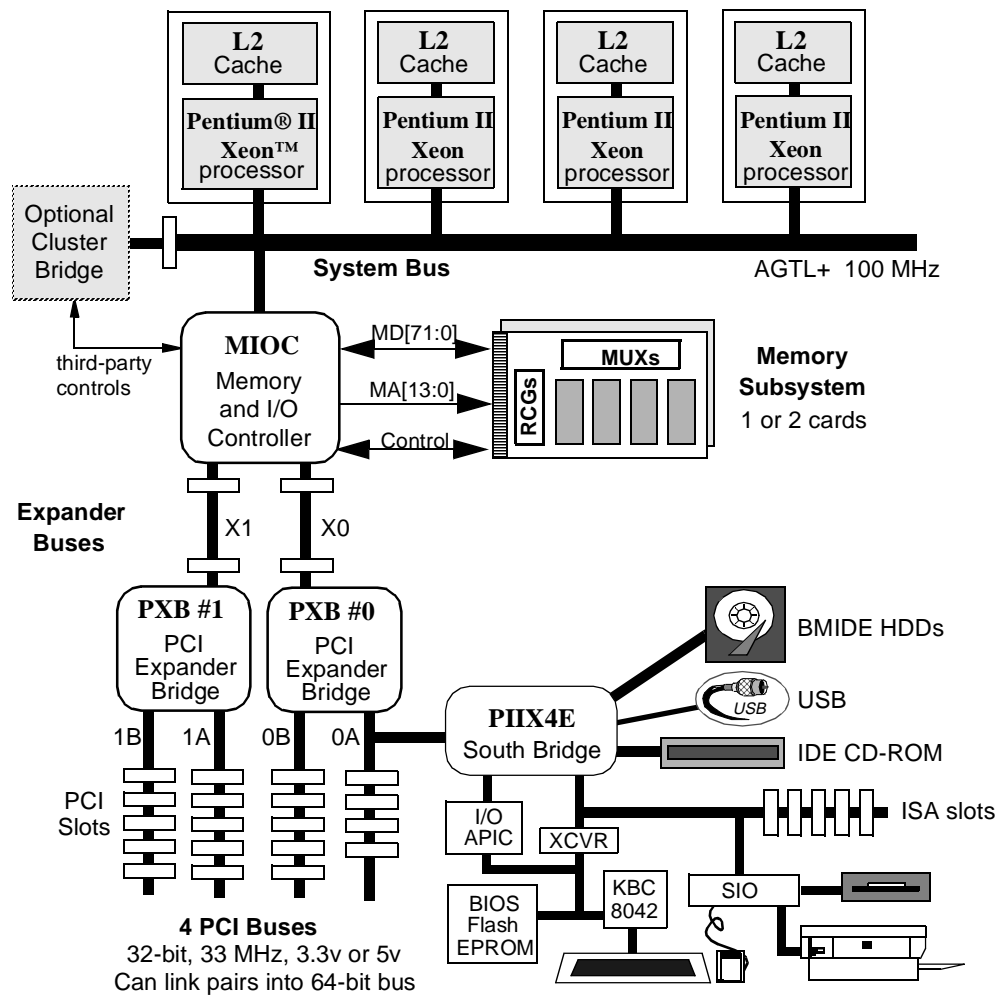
L2 Cache

Pentium® II Xeon™ processor

L2 Cache

Pentium II Xeon processor

L2 Cache

Pentium II Xeon processor

L2 Cache

Pentium II Xeon processor

Optional Cluster Bridge

System Bus

AGTL+ 100 MHz

third-party controls

MIOC Memory and I/O Controller

MD[71:0]

MA[13:0]

Control

RCGs

MUXs

Memory Subsystem 1 or 2 cards

Expander Buses

X1

X0

PXB #1 PCI Expander Bridge

PXB #0 PCI Expander Bridge

BMIDE HDDs

USB

USB

PIIX4E South Bridge

IDE CD-ROM

1B

1A

0B

0A

PCI Slots

I/O APIC

XCVR

ISA slots

SIO

BIOS Flash EPROM

KBC 8042

4 PCI Buses
32-bit, 33 MHz, 3.3v or 5v
Can link pairs into 64-bit bus